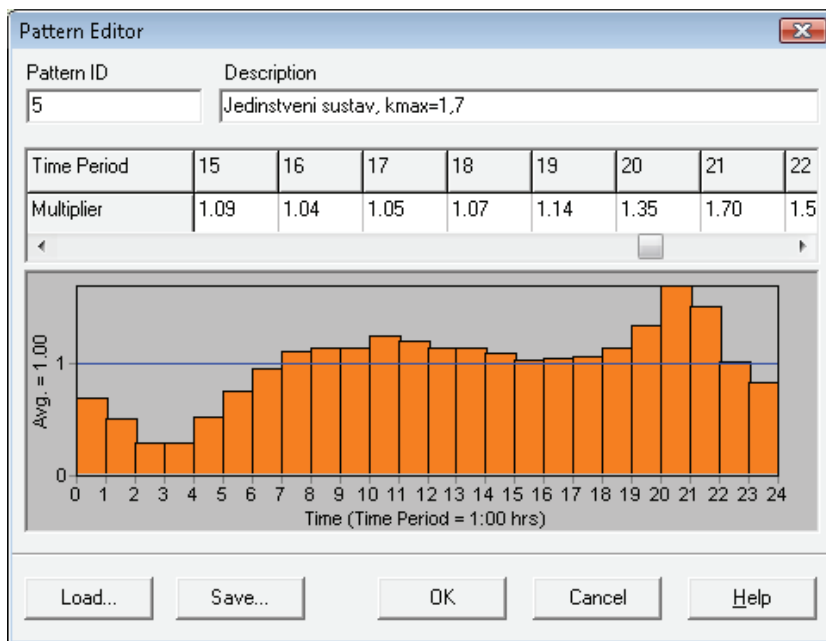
Pattern Editor

Pattern ID
5

Description
Jedinstveni sustav, kmax=1,7

| Time Period | 15 | 16 | 17 | 18 | 19 | 20 | 21 | 22 |
|---|---|---|---|---|---|---|---|---|
| Multiplier | 1.09 | 1.04 | 1.05 | 1.07 | 1.14 | 1.35 | 1.70 | 1.5 |

Avg. = 1.00
1
0
0 1 2 3 4 5 6 7 8 9 10 11 12 13 14 15 16 17 18 19 20 21 22 23 24
Time (Time Period = 1:00 hrs)

Load... Save... OK Cancel Help